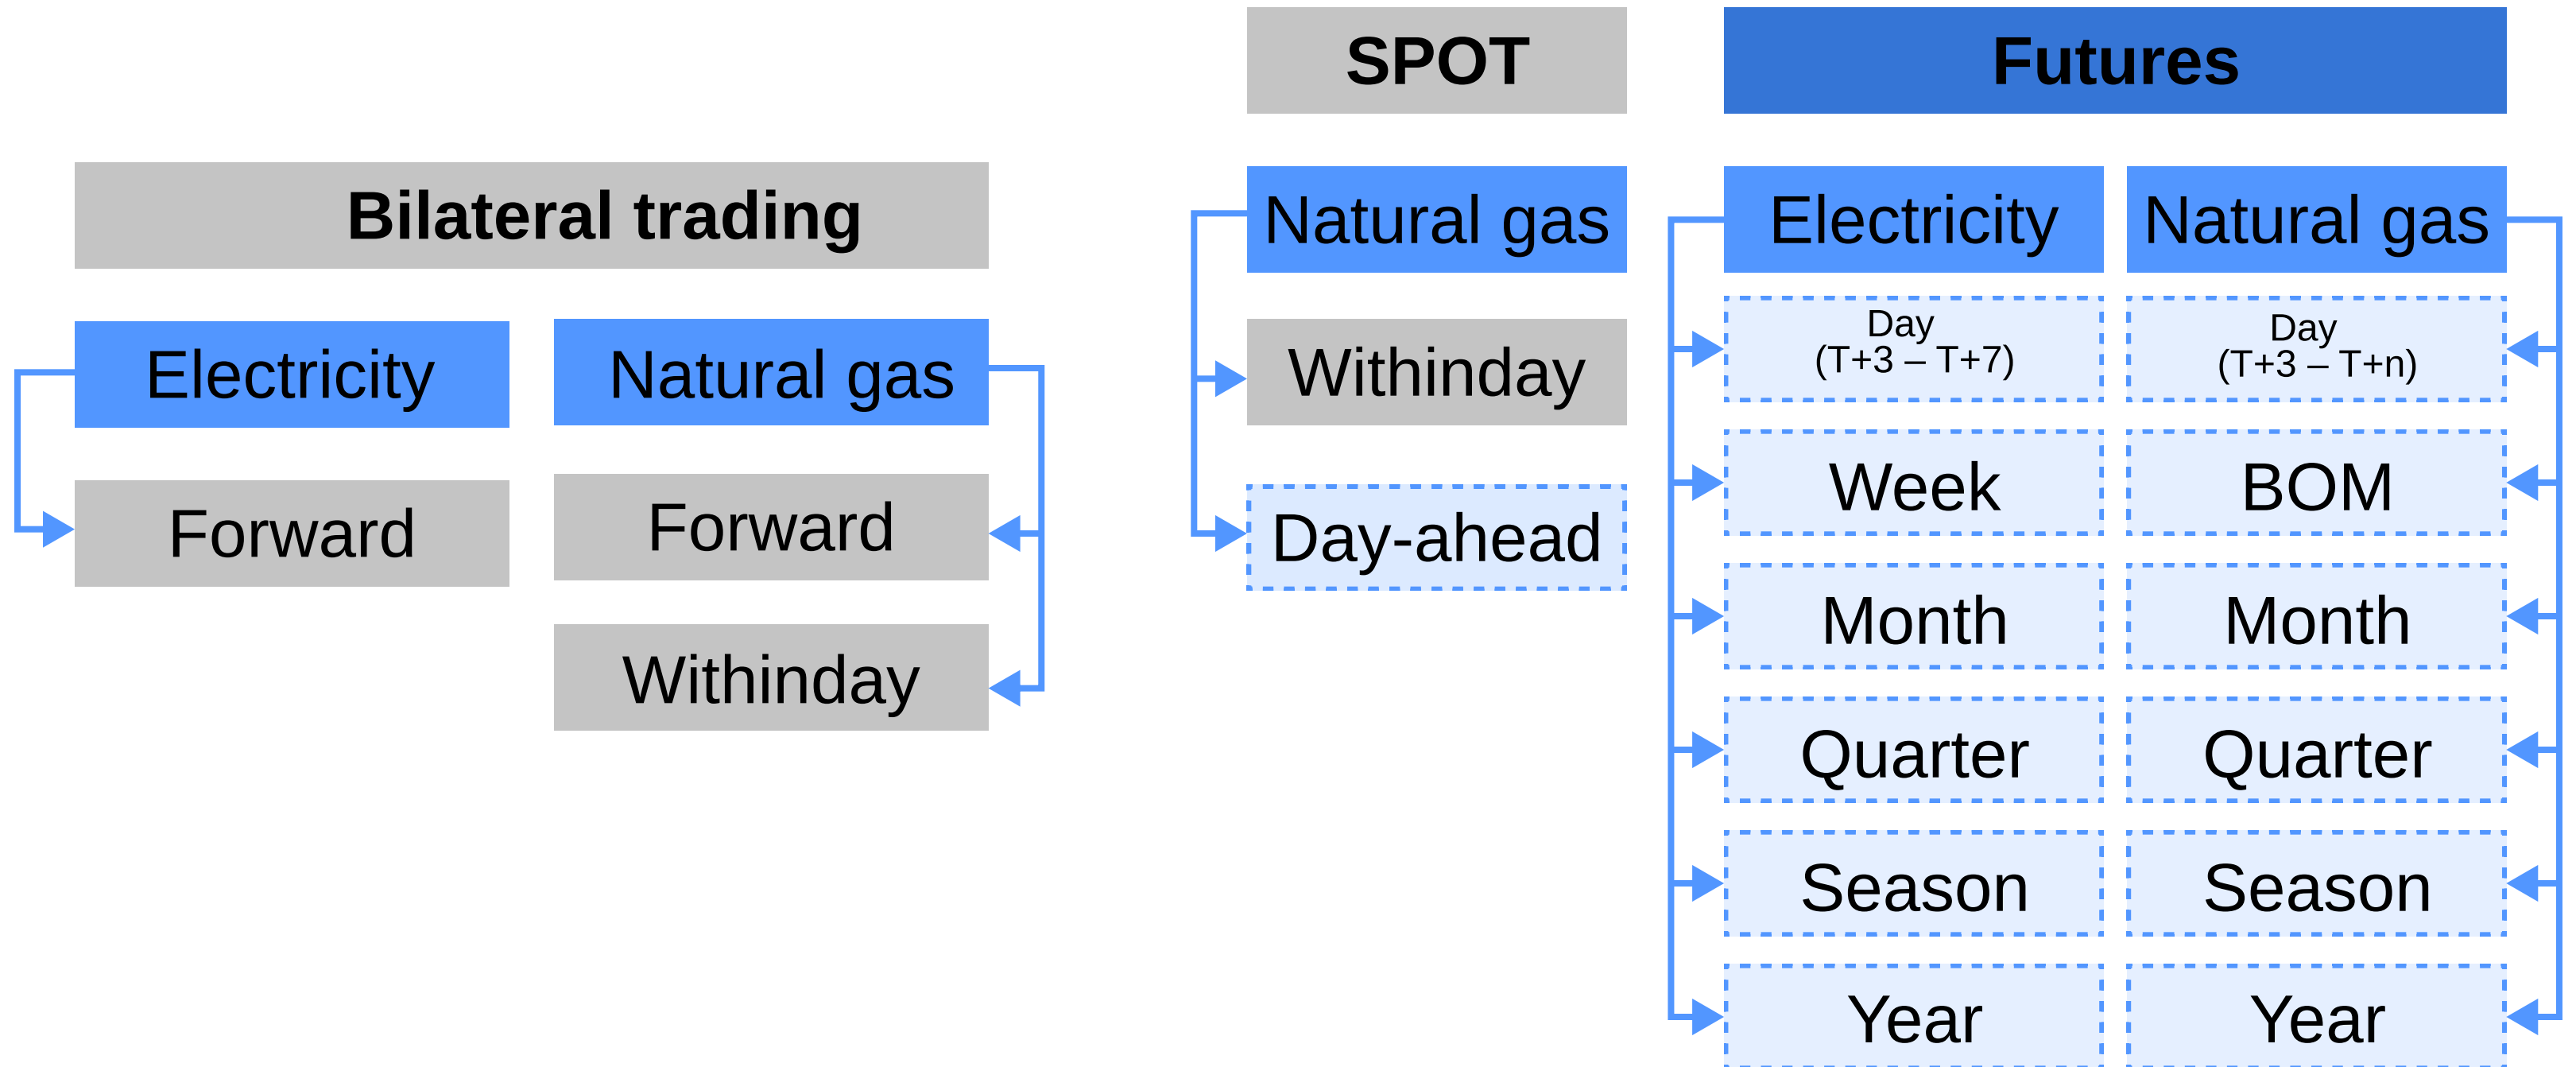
Bilateral trading

Electricity

Forward

Natural gas

Forward

Withinday

SPOT

Natural gas

Withinday

Day-ahead

Futures

Electricity

Day
(T+3 – T+7)

Week

Month

Quarter

Season

Year

Natural gas

Day
(T+3 – T+n)

BOM

Month

Quarter

Season

Year